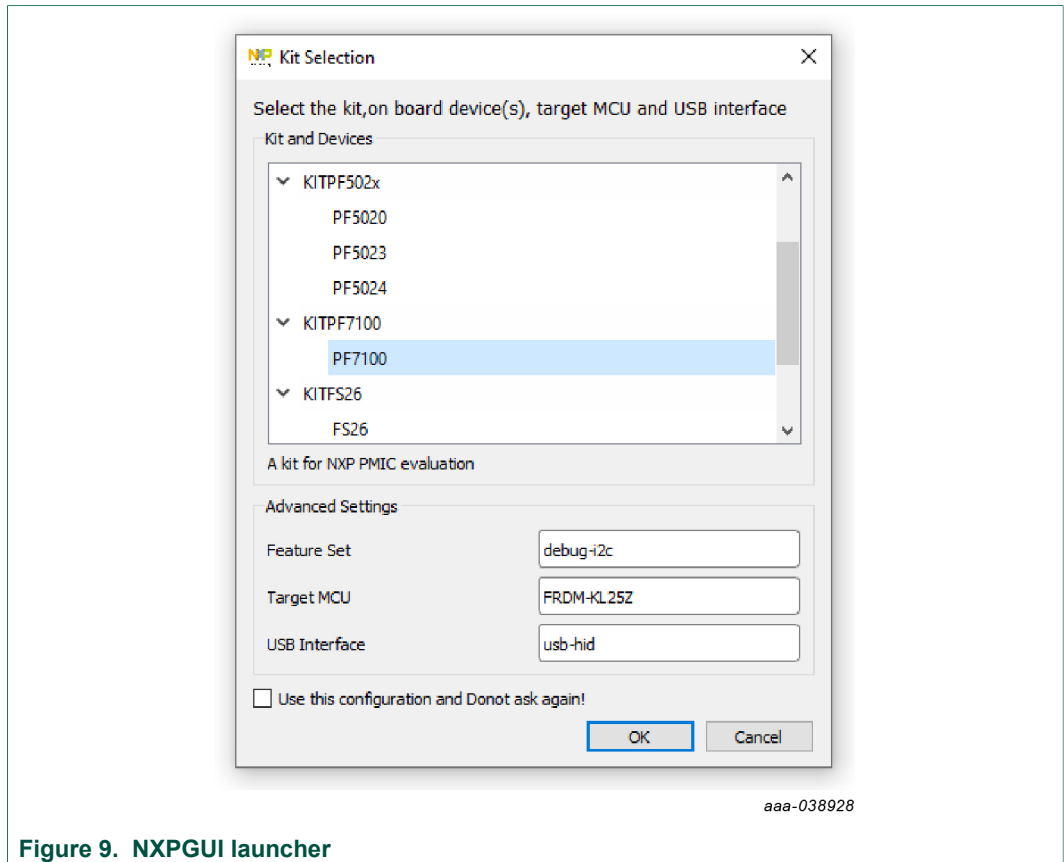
NP Kit Selection

X

Select the kit,on board device(s), target MCU and USB interface

Kit and Devices

KITPF502x

PF5020

PF5023

PF5024

KITPF7100

PF7100

KITFS26

FS26

A kit for NXP PMIC evaluation

Advanced Settings

Feature Set debug-i2c

Target MCU FRDM-KL25Z

USB Interface usb-hid

Use this configuration and Donot ask again!

OK

Cancel

aaa-038928

Figure 9. NXPGUI launcher